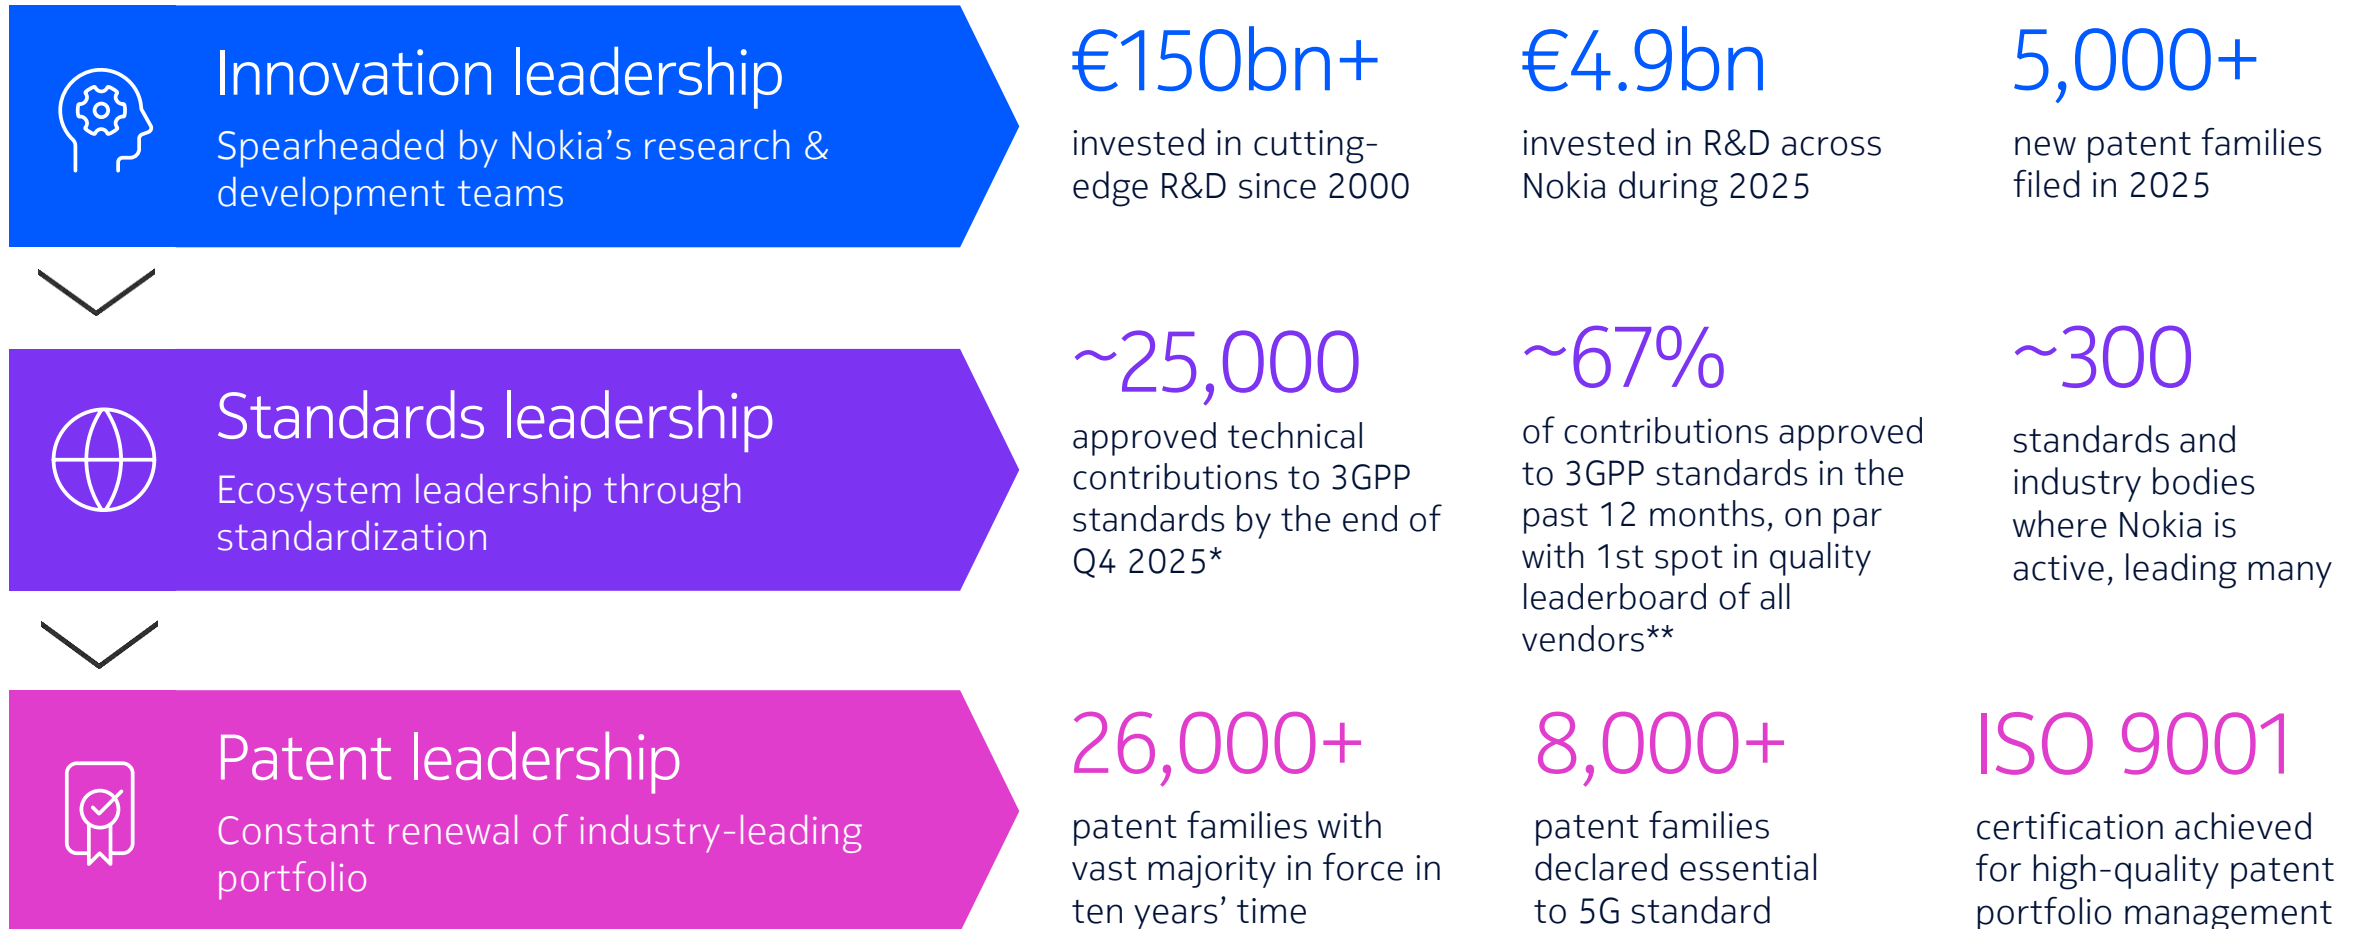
Innovation leadership

Spearheaded by Nokia’s research & development teams

€150bn+

invested in cutting-edge R&D since 2000

€4.9bn

invested in R&D across Nokia during 2025

5,000+

new patent families filed in 2025

Standards leadership

Ecosystem leadership through standardization

~25,000

approved technical contributions to 3GPP standards by the end of Q4 2025*

~67%

of contributions approved to 3GPP standards in the past 12 months, on par with 1st spot in quality leaderboard of all vendors**

~300

standards and industry bodies where Nokia is active, leading many

Patent leadership

Constant renewal of industry-leading portfolio

26,000+

patent families with vast majority in force in ten years’ time

8,000+

patent families declared essential to 5G standard

ISO 9001

certification achieved for high-quality patent portfolio management